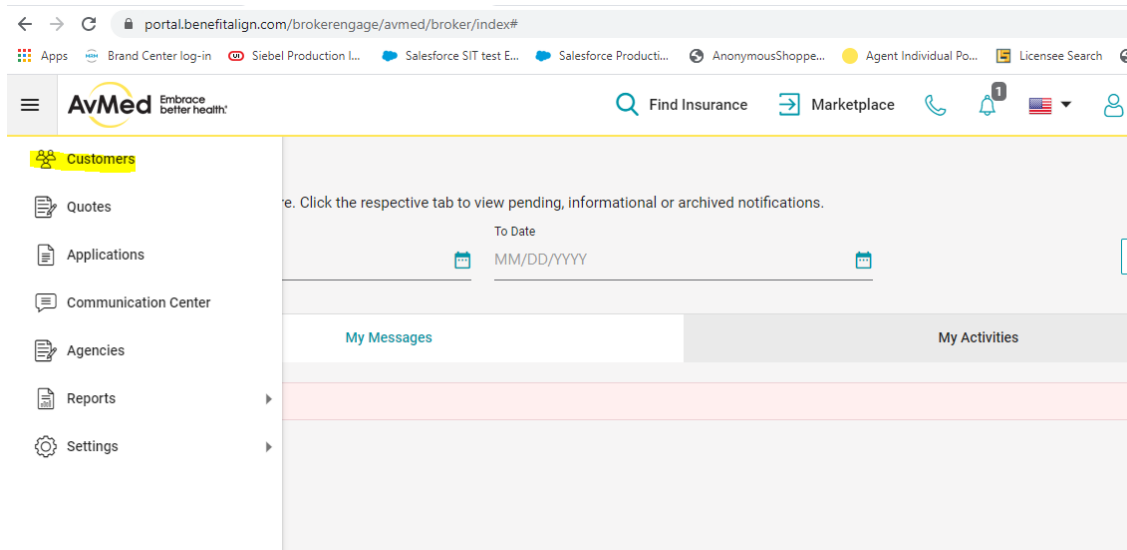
portal.benefitalign.com/brokerengage/avmed/broker/index#

Apps Brand Center log-in Siebel Production I... Salesforce SIT test E... Salesforce Producti... AnonymousShoppe... Agent Individual Po... Licensee Search

AvMed Embrace better health.

Find Insurance Marketplace 1

Customers
Quotes
Applications
Communication Center
Agencies
Reports
Settings

e. Click the respective tab to view pending, informational or archived notifications.

To Date
MM/DD/YYYY

My Messages
My Activities